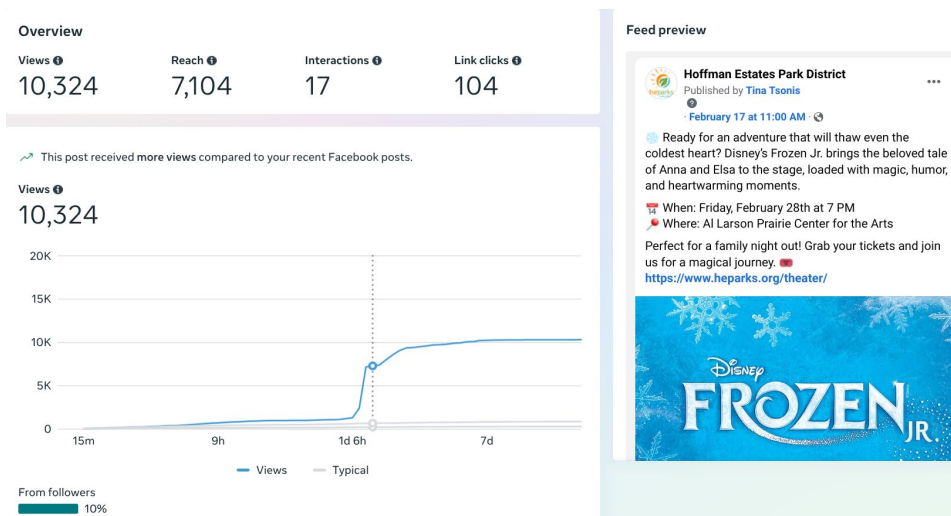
Overview

Views
10,324

Reach
7,104

Interactions
17

Link clicks
104

This post received more views compared to your recent Facebook posts.

Views
10,324

20K
15K
10K
5K
0
15m
9h
1d 6h
7d

Views
Typical

From followers
10%

Feed preview

heparks
Hoffman Estates Park District
Published by Tina Tsonis
· February 17 at 11:00 AM ·

❄️ Ready for an adventure that will thaw even the coldest heart? Disney's Frozen Jr. brings the beloved tale of Anna and Elsa to the stage, loaded with magic, humor, and heartwarming moments.

📅 When: Friday, February 28th at 7 PM
📍 Where: Al Larson Prairie Center for the Arts

Perfect for a family night out! Grab your tickets and join us for a magical journey. 🎟️
https://www.heparks.org/theater/

DISNEY
FROZEN JR.